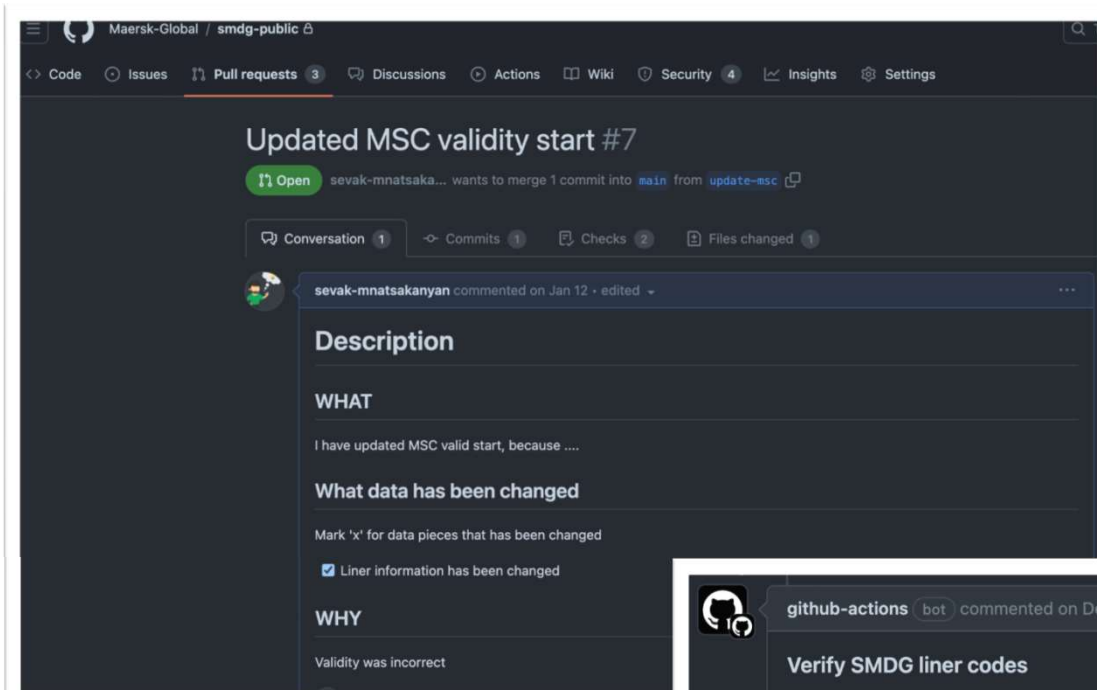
Maersk-Global / smdg-public

Code Issues Pull requests 3 Discussions Actions Wiki Security 4 Insights Settings

Updated MSC validity start #7

Open sevak-mnatsaka... wants to merge 1 commit into main from update-msc

Conversation 1 Commits 1 Checks 2 Files changed 1

sevak-mnatsakanyan commented on Jan 12 • edited

Description

WHAT

I have updated MSC valid start, because ....

What data has been changed

Mark 'x' for data pieces that has been changed

Liner information has been changed

WHY

Validity was incorrect

github-actions bot commented on De

Verify SMDG liner codes